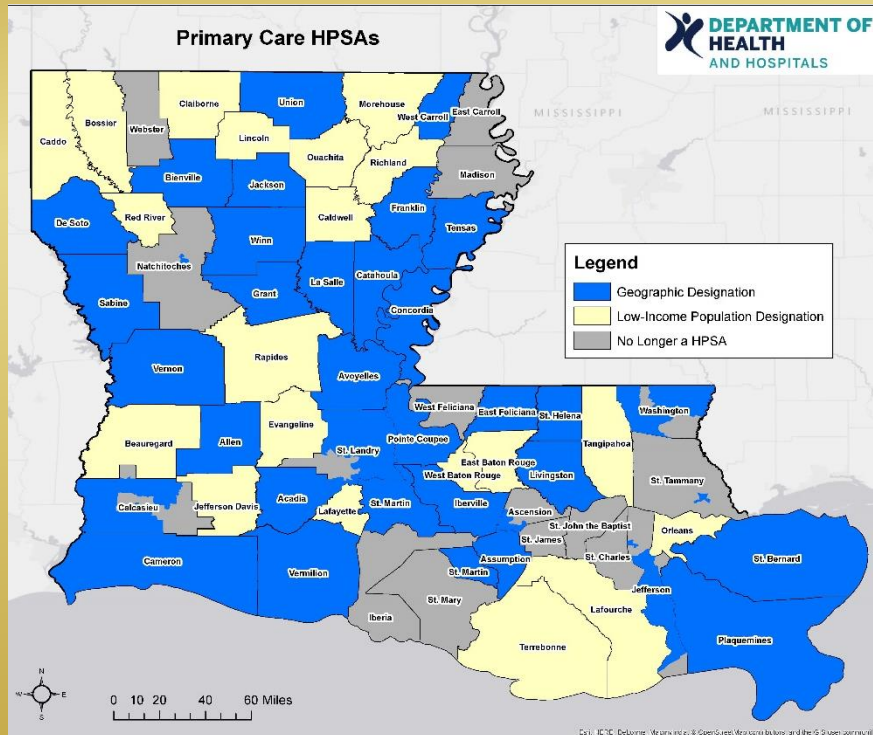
Primary Care HPSAs

DEPARTMENT OF HEALTH AND HOSPITALS

MISSISSIPPI

MISSISSIPPI

Caddo
Bossier
Webster
Claiborne
Union
Morehouse
East Carroll
West Carroll
Lincoln
Ouachita
Richland
Madison
Bienville
Jackson
Franklin
De Soto
Red River
Caldwell
Tensas
Winn
Natchitoches
La Salle
Catahoula
Grant
Sabine
Concordia
Rapides
Vernon
Avoyelles
West Feliciana
East Feliciana
St. Helena
Washington
Beauregard
Allen
Evangeline
Tangipahoa
St. Landry
Pointe Coupee
East Baton Rouge
St. Tammany
West Baton Rouge
Livingston
Calcasieu
Jefferson Davis
Acadia
Lafayette
St. Martin
Iberville
Ascension
St. John the Baptist
St. James
Orleans
St. Charles
St. Bernard
Cameron
Vermilion
Assumption
St. Martin
Jefferson
Iberia
St. Mary
Lafourche
Terrebonne
Plaquemines

Legend
Geographic Designation
Low-Income Population Designation
No Longer a HPSA

N
W
E
S

0 10 20 40 60 Miles

Esri, HERE, DeLorme, Mapmyindia, © OpenStreetMap contributors, and the GIS user community